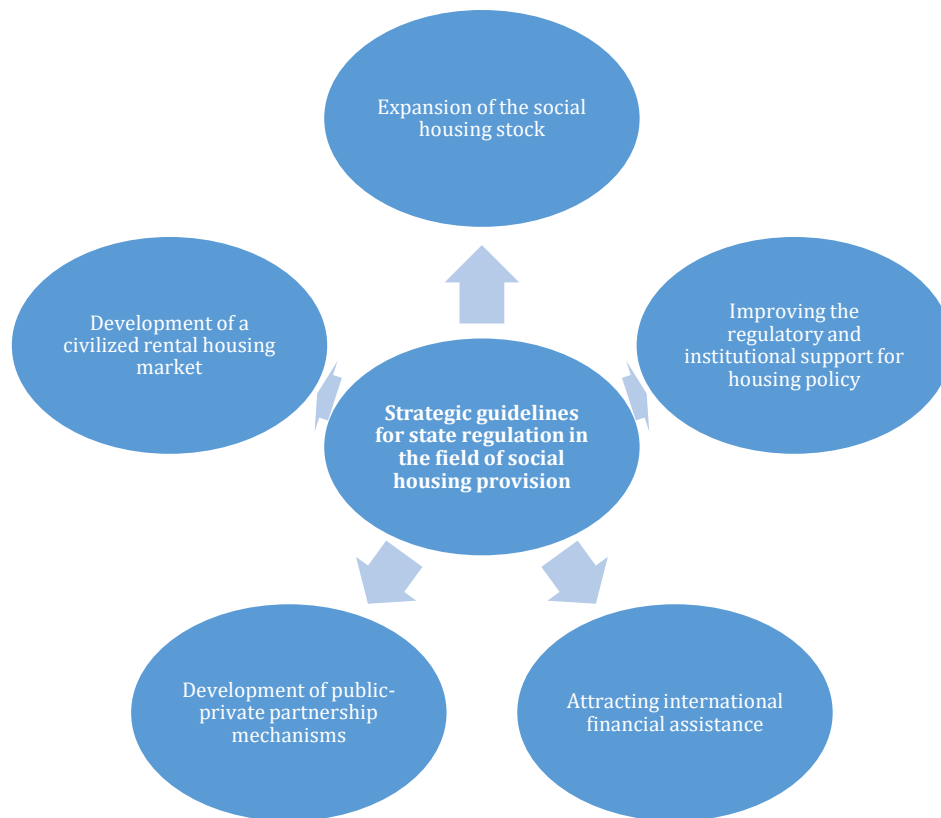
Expansion of the social housing stock

Development of a civilized rental housing market

Improving the regulatory and institutional support for housing policy

Strategic guidelines for state regulation in the field of social housing provision

Development of public-private partnership mechanisms

Attracting international financial assistance